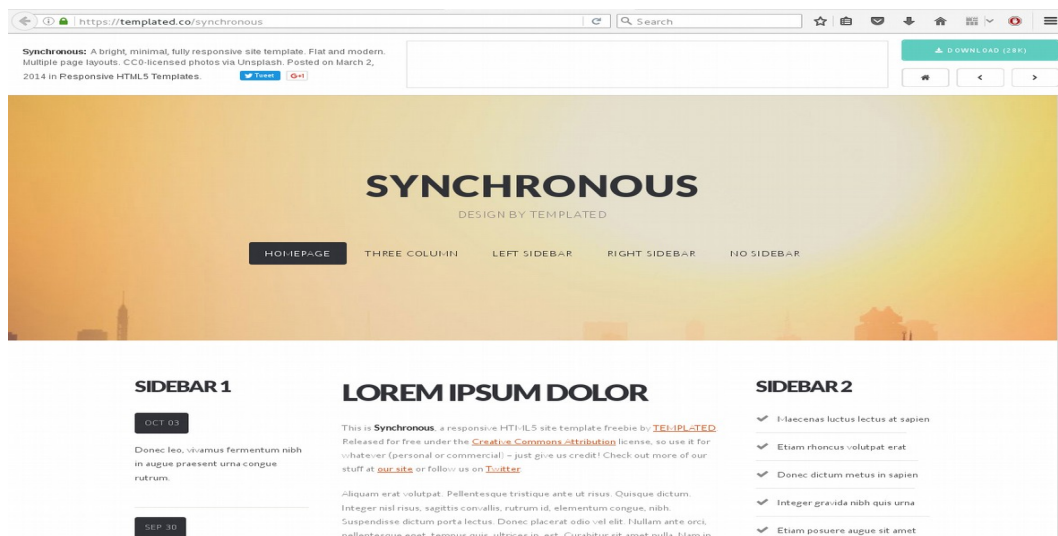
https://templated.co/synchronous

Search

Synchronous: A bright, minimal, fully responsive site template. Flat and modern. Multiple page layouts. CC0-licensed photos via Unsplash. Posted on March 2, 2014 in Responsive HTML5 Templates.

Tweet G+1

DOWNLOAD (28K)

SYNCHRONOUS

DESIGN BY TEMPLATED

HOMEPAGE THREE COLUMN LEFT SIDEBAR RIGHT SIDEBAR NO SIDEBAR

SIDEBAR 1

OCT 03

Donec leo, vivamus fermentum nibh in augue praesent urna congue rutrum.

SEP 30

LOREM IPSUM DOLOR

This is Synchronous, a responsive HTML5 site template freebie by TEMPLATED. Released for free under the Creative Commons Attribution license, so use it for whatever (personal or commercial) – just give us credit! Check out more of our stuff at our site or follow us on Twitter.

Aliquam erat volutpat. Pellentesque tristique ante ut risus. Quisque dictum. Integer nisl risus, sagittis convallis, rutrum id, elementum congue, nibh. Suspendisse dictum porta lectus. Donec placerat odio vel elit. Nullam ante orci, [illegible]

SIDEBAR 2

Maecenas luctus lectus at sapien

Etiam rhoncus volutpat erat

Donec dictum metus in sapien

Integer gravida nibh quis urna

Etiam posuere augue sit amet